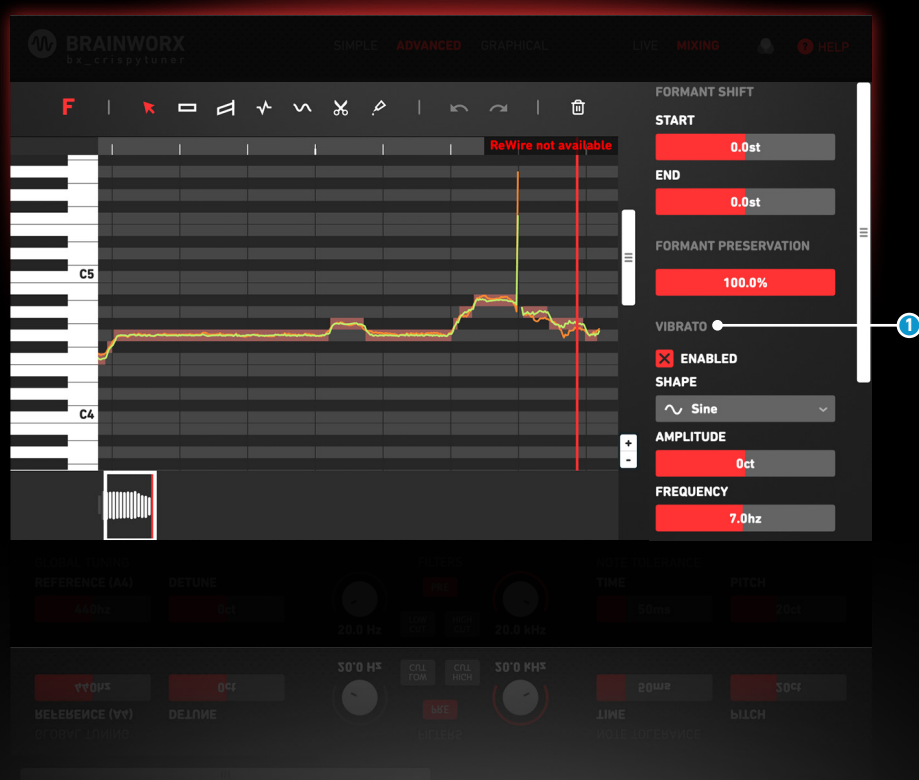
BRAINWORX
by crispytuner

SIMPLE ADVANCED GRAPHICAL LIVE MIXING HELP

F

ReWire not available

C5

C4

FORMANT SHIFT
START
0.0st
END
0.0st
FORMANT PRESERVATION
100.0%
VIBRATO
1
ENABLED
SHAPE
Sine
AMPLITUDE
0ct
FREQUENCY
7.0hz

+
-

REFERENCE (A4)
440hz
DETUNE
0ct
20.0 Hz
LOW CUT
HIGH CUT
20.0 kHz
TIME
50ms
PITCH
25ct